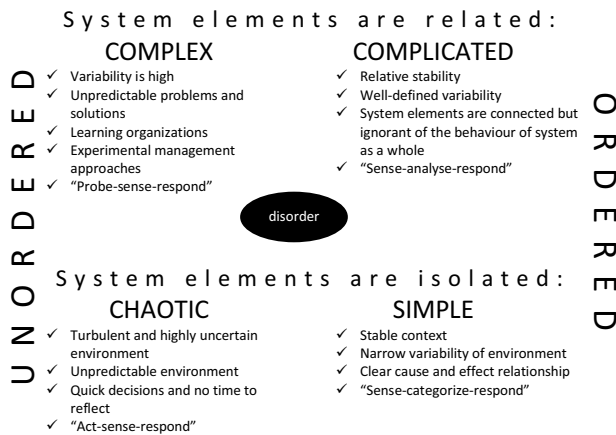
System elements are related:

UNORDERED

COMPLEX
✓ Variability is high
✓ Unpredictable problems and solutions
✓ Learning organizations
✓ Experimental management approaches
✓ "Probe-sense-respond"

COMPLICATED
✓ Relative stability
✓ Well-defined variability
✓ System elements are connected but ignorant of the behaviour of system as a whole
✓ "Sense-analyse-respond"

ORDERED

disorder

System elements are isolated:

CHAOTIC
✓ Turbulent and highly uncertain environment
✓ Unpredictable environment
✓ Quick decisions and no time to reflect
✓ "Act-sense-respond"

SIMPLE
✓ Stable context
✓ Narrow variability of environment
✓ Clear cause and effect relationship
✓ "Sense-categorize-respond"